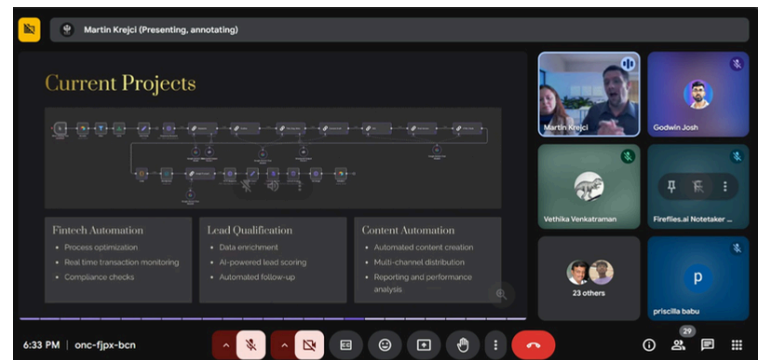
Martin Krejci (Presenting, annotating)

Current Projects

Fintech Automation
• Process optimization
• Real time transaction monitoring
• Compliance checks

Lead Qualification
• Data enrichment
• AI-powered lead scoring
• Automated follow-up

Content Automation
• Automated content creation
• Multi-channel distribution
• Reporting and performance analysis

Martin Krejci
Godwin Josh
Vethika Venkatraman
Fireflies.ai Notetaker ...
23 others
p
priscilla babu

6:33 PM | onc-fjpx-bcn

29